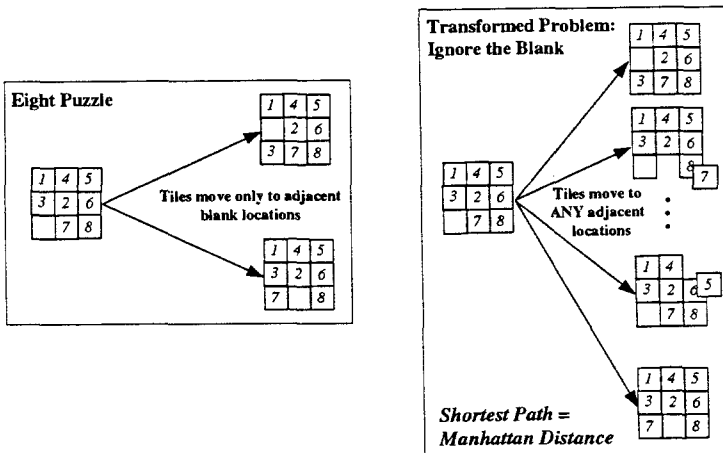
Eight Puzzle

| 1 | 4 | 5 |
|---|---|---|
| 3 | 2 | 6 |
|   | 7 | 8 |

Tiles move only to adjacent blank locations

| 1 | 4 | 5 |
|---|---|---|
|   | 2 | 6 |
| 3 | 7 | 8 |

| 1 | 4 | 5 |
|---|---|---|
| 3 | 2 | 6 |
| 7 |   | 8 |

Transformed Problem: Ignore the Blank

| 1 | 4 | 5 |
|---|---|---|
| 3 | 2 | 6 |
|   | 7 | 8 |

Tiles move to ANY adjacent locations

| 1 | 4 | 5 |
|---|---|---|
|   | 2 | 6 |
| 3 | 7 | 8 |

| 1 | 4 | 5 |
|---|---|---|
| 3 | 2 | 6 |
|   |   | 8 |

7

| 1 | 4 |   |
|---|---|---|
| 3 | 2 | 6 |
|   | 7 | 8 |

5

| 1 | 4 | 5 |
|---|---|---|
| 3 | 2 | 6 |
| 7 |   | 8 |

Shortest Path = Manhattan Distance